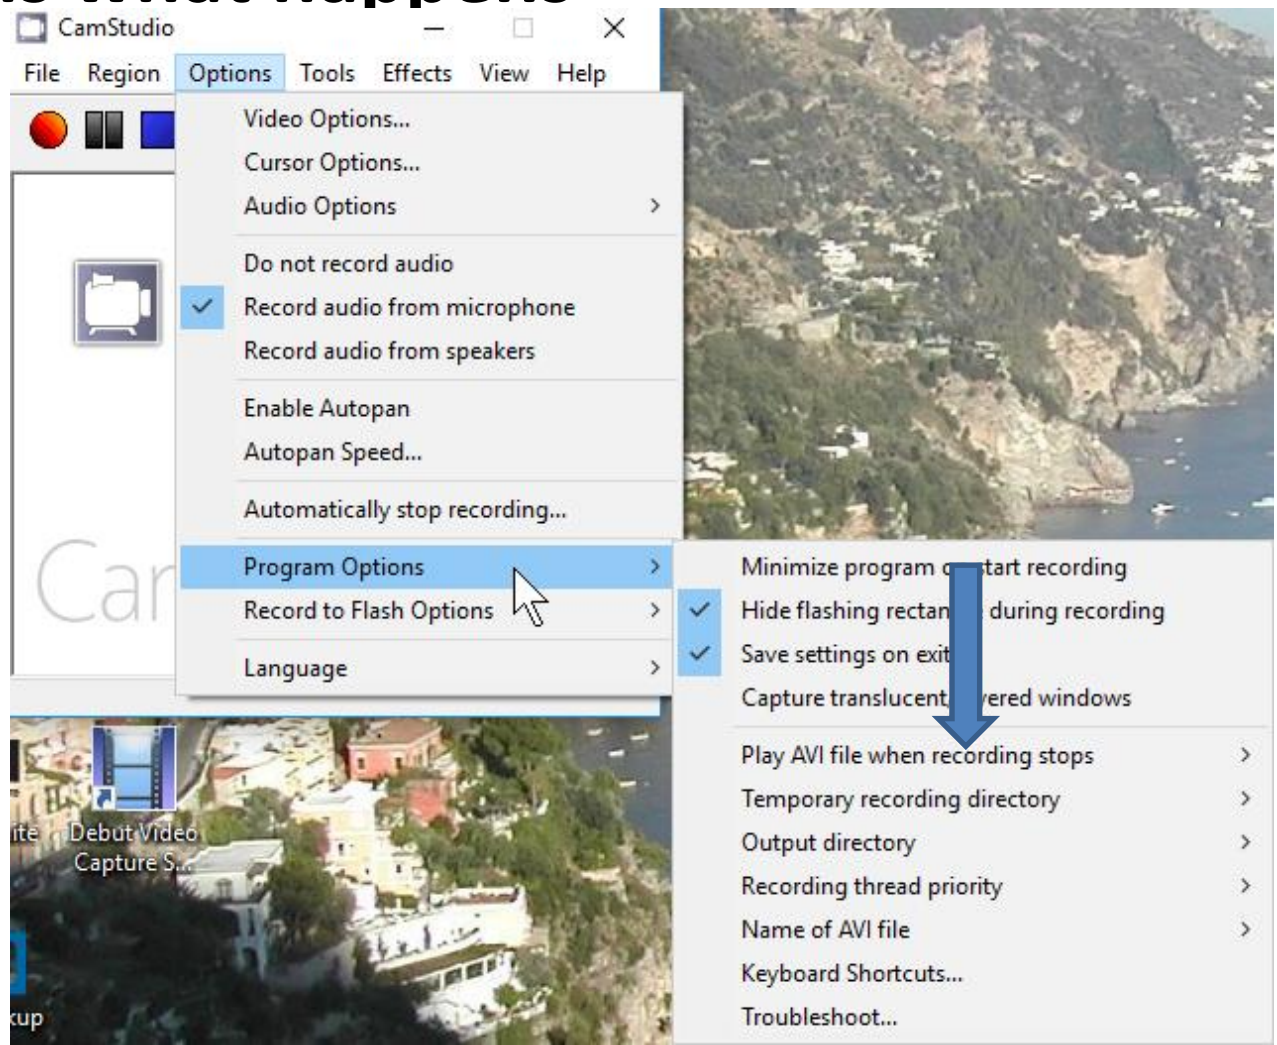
CamStudio

File Region Options Tools Effects View Help

Video Options...
Cursor Options...
Audio Options
Do not record audio
Record audio from microphone
Record audio from speakers
Enable Autopan
Autopan Speed...
Automatically stop recording...
Program Options
Record to Flash Options
Language

Car

Minimize program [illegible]tart recording
Hide flashing rectan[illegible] during recording
Save settings on exit
Capture translucent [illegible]ered windows
Play AVI file when recording stops
Temporary recording directory
Output directory
Recording thread priority
Name of AVI file
Keyboard Shortcuts...
Troubleshoot...

ite
Debut Video Capture S...
kup